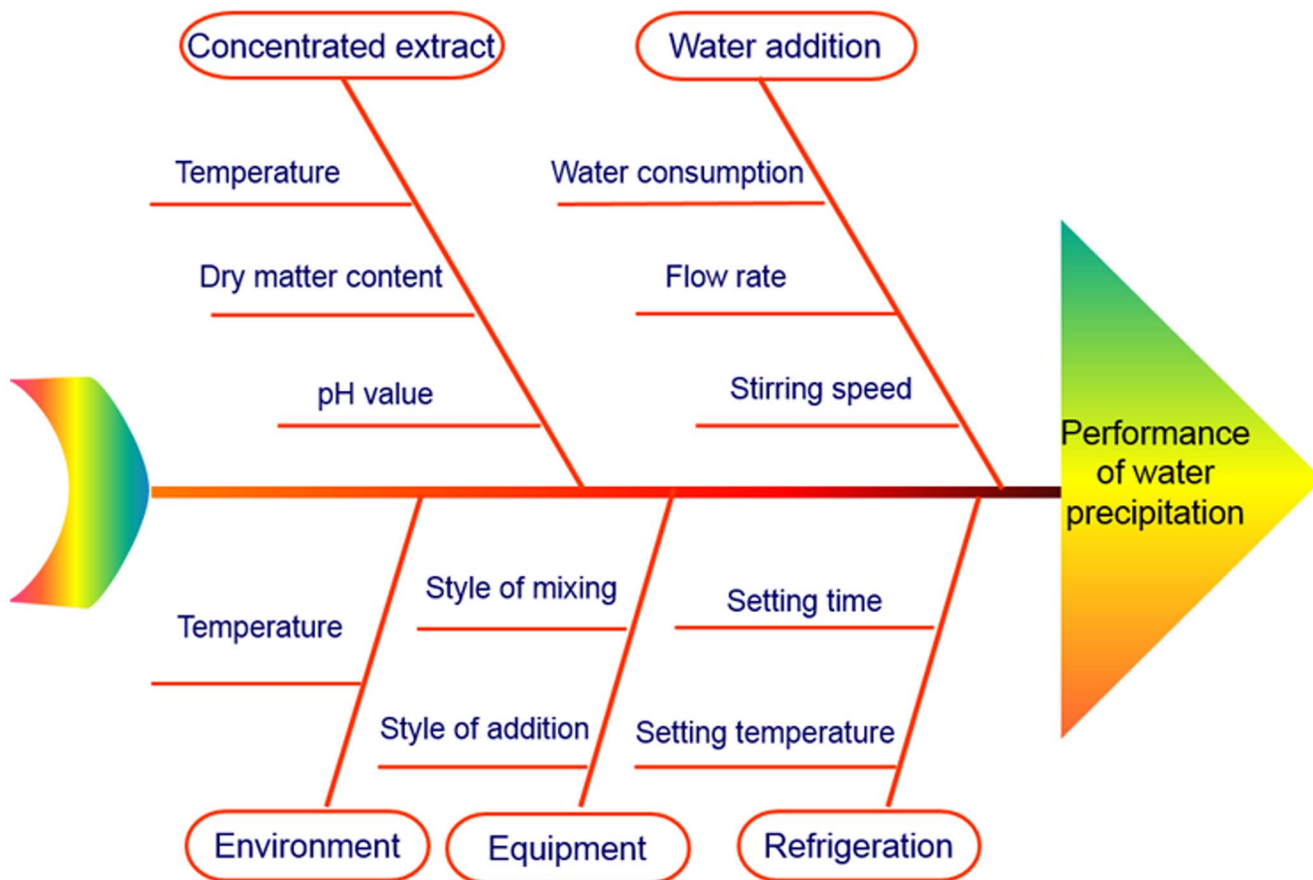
Concentrated extract

Temperature

Dry matter content

pH value

Water addition

Water consumption

Flow rate

Stirring speed

Performance of water precipitation

Temperature

Environment

Style of mixing

Style of addition

Equipment

Setting time

Setting temperature

Refrigeration